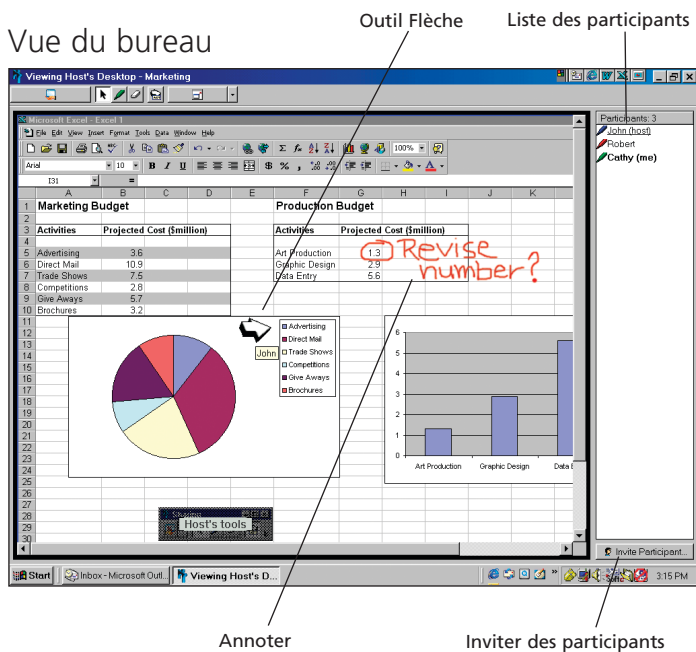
Vue du bureau

Outil Flèche

Liste des participants

Viewing Host's Desktop - Marketing

Microsoft Excel - Excel 1

File Edit View Insert Format Tools Data Window Help

Arial 10 B I U 100%

I31 =

| | A | B | C | D | E | F | G | H |
|---|---|---|---|---|---|---|---|---|
| 1 | Marketing Budget | | | | | Production Budget | | |
| 2 | | | | | | | | |
| 3 | Activities | Projected Cost ($million) | | | | Activities | Projected Cost ($million) | |
| 4 | | | | | | | | |
| 5 | Advertising | 3.6 | | | | Art Production | 1.3 | |
| 6 | Direct Mail | 10.9 | | | | Graphic Design | 2.9 | |
| 7 | Trade Shows | 7.5 | | | | Data Entry | 5.6 | |
| 8 | Competitions | 2.8 | | | | | | |
| 9 | Give Aways | 5.7 | | | | | | |
| 10 | Brochures | 3.2 | | | | | | |

Revise number?

Advertising
Direct Mail
Trade Shows
Competitions
Give Aways
Brochures

John

6
5
4
3
2
1
0
Art Production Graphic Design Data E

Sharing
Host's tools

Participants: 3
John (host)
Robert
Cathy (me)

Invite Participant...

Start Inbox - Microsoft Outl... Viewing Host's D... 3:15 PM

Annoter

Inviter des participants